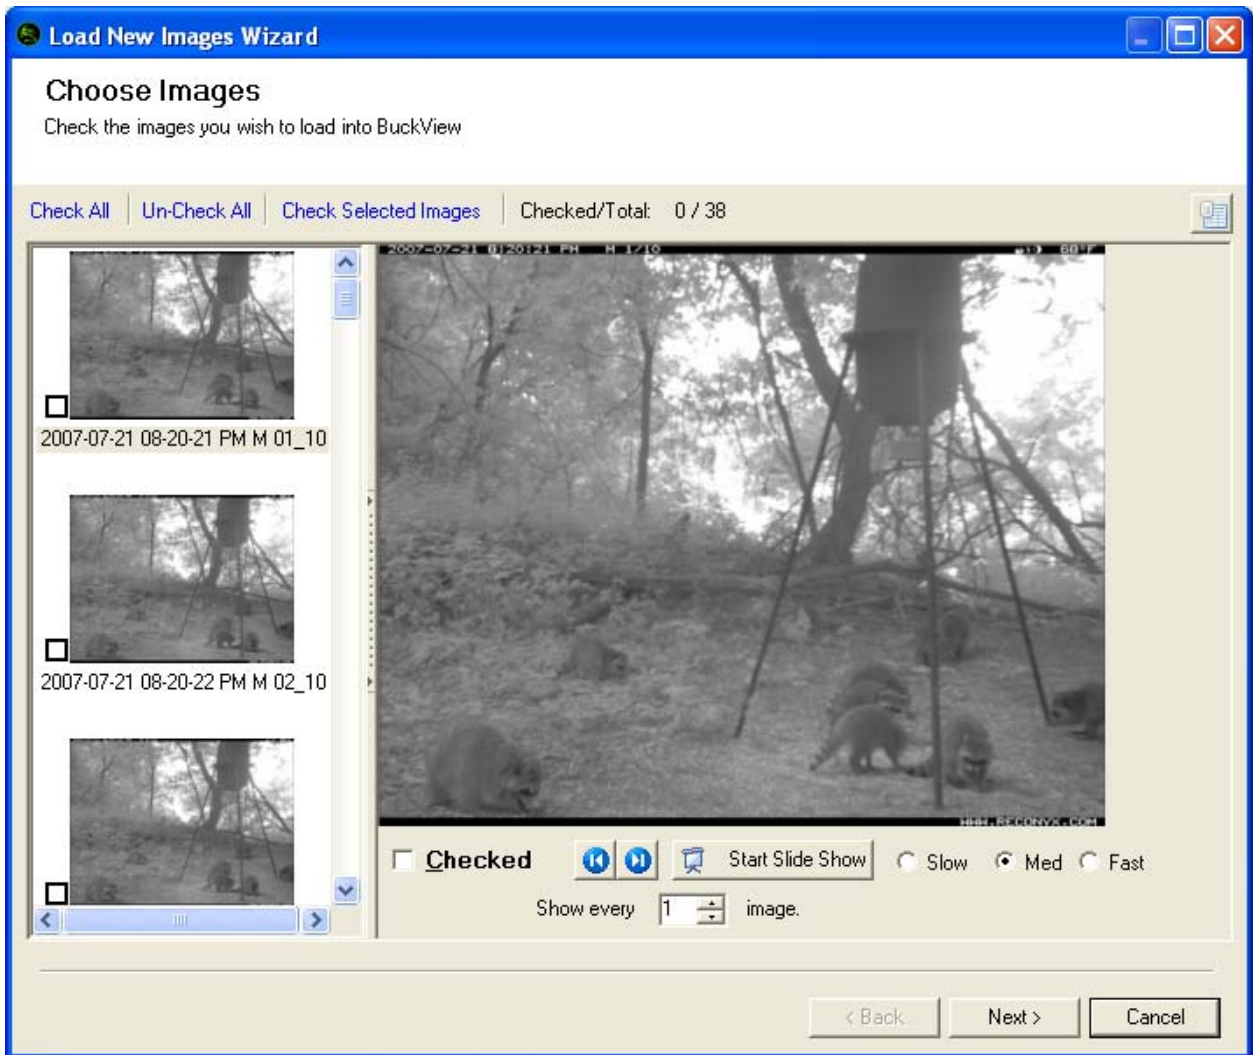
Load New Images Wizard

Choose Images

Check the images you wish to load into BuckView

Check All | Un-Check All | Check Selected Images | Checked/Total: 0 / 38

2007-07-21 08-20-21 PM M 01_10

2007-07-21 08-20-22 PM M 02_10

2007-07-21 8:20:21 PM M 1/10 68°F

WWW.RECONYX.COM

Checked

Start Slide Show

Slow Med Fast

Show every 1 image.

< Back Next > Cancel